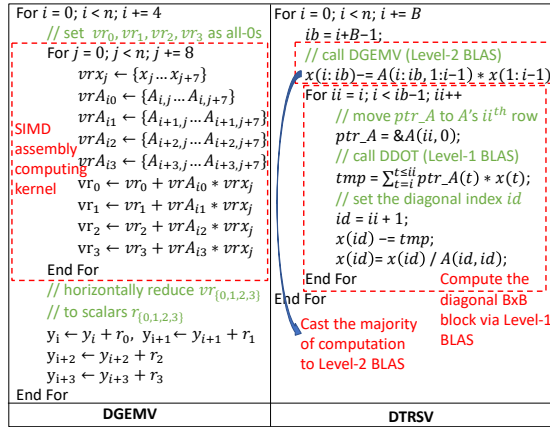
| For $i = 0$; $i < n$; $i$ += 4<br>// set $vr_0, vr_1, vr_2, vr_3$ as all-0s<br>For $j = 0$; $j < n$; $j$ += 8<br>$vrx_j \leftarrow \{x_j \ldots x_{j+7}\}$<br>$vrA_{i0} \leftarrow \{A_{i,j} \ldots A_{i,j+7}\}$<br>$vrA_{i1} \leftarrow \{A_{i+1,j} \ldots A_{i+1,j+7}\}$<br>$vrA_{i2} \leftarrow \{A_{i+2,j} \ldots A_{i+2,j+7}\}$<br>$vrA_{i3} \leftarrow \{A_{i+3,j} \ldots A_{i+3,j+7}\}$<br>SIMD assembly computing kernel<br>$vr_0 \leftarrow vr_0 + vrA_{i0} * vrx_j$<br>$vr_1 \leftarrow vr_1 + vrA_{i1} * vrx_j$<br>$vr_2 \leftarrow vr_2 + vrA_{i2} * vrx_j$<br>$vr_3 \leftarrow vr_3 + vrA_{i3} * vrx_j$<br>End For<br>// horizontally reduce $vr_{\{0,1,2,3\}}$<br>// to scalars $r_{\{0,1,2,3\}}$<br>$y_i \leftarrow y_i + r_0$, $y_{i+1} \leftarrow y_{i+1} + r_1$<br>$y_{i+2} \leftarrow y_{i+2} + r_2$<br>$y_{i+3} \leftarrow y_{i+3} + r_3$<br>End For | For $i = 0$; $i < n$; $i$ += $B$<br>$ib = i$+$B$−1;<br>// call DGEMV (Level-2 BLAS)<br>$x(i{:}ib)$−= $A(i{:}ib, 1{:}i{-}1) * x(1{:}i{-}1)$<br>For $ii = i$; $i < ib$−1; $ii$++<br>// move $ptr\_A$ to $A$'s $ii^{th}$ row<br>$ptr\_A$ = &$A(ii, 0)$;<br>// call DDOT (Level-1 BLAS)<br>$tmp = \sum_{t=i}^{t\leq ii} ptr\_A(t) * x(t)$;<br>// set the diagonal index $id$<br>$id = ii + 1$;<br>$x(id)$ −= $tmp$;<br>$x(id) = x(id) / A(id, id)$;<br>End For<br>Compute the diagonal BxB block via Level-1 BLAS<br>End For<br>Cast the majority of computation to Level-2 BLAS |
|---|---|
| DGEMV | DTRSV |